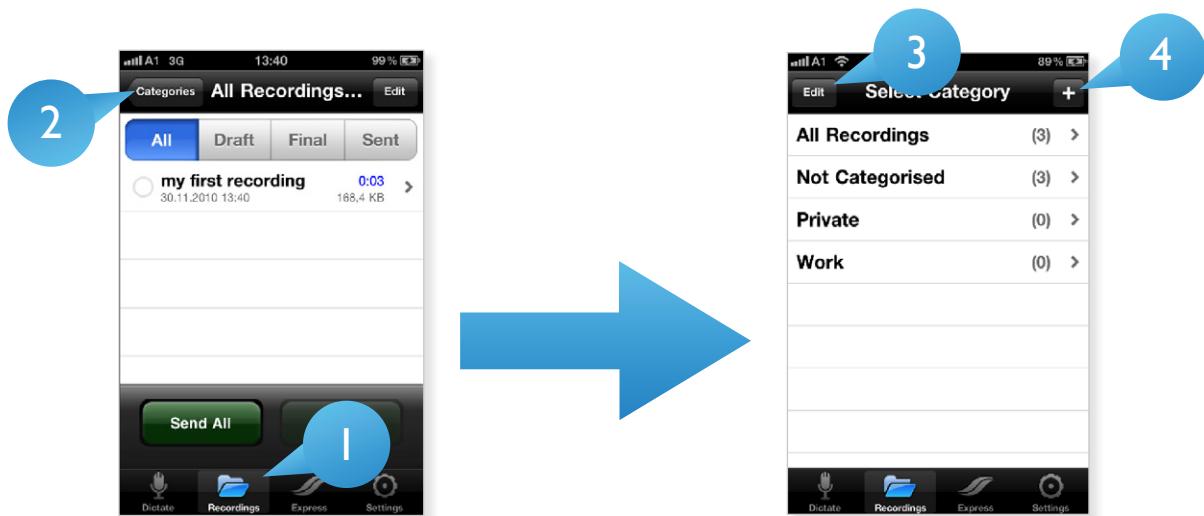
A1 3G 13:40 99 %

2

Categories All Recordings... Edit

All Draft Final Sent

my first recording 0:03
30.11.2010 13:40 168,4 KB

Send All

1

Dictate Recordings Express Settings

A1 89 %

3

4

Edit Select Category +

All Recordings (3)

Not Categorised (3)

Private (0)

Work (0)

Dictate Recordings Express Settings